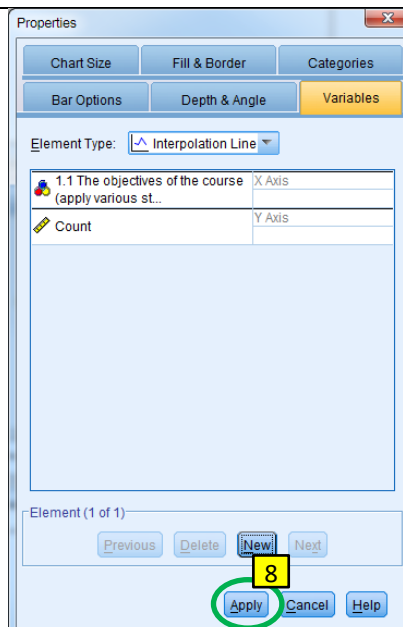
Properties

Chart Size | Fill & Border | Categories
Bar Options | Depth & Angle | Variables

Element Type: Interpolation Line

| | |
|---|---|
| 1.1 The objectives of the course (apply various st... | X Axis |
| Count | Y Axis |

Element (1 of 1)

Previous Delete New Next

8

Apply Cancel Help